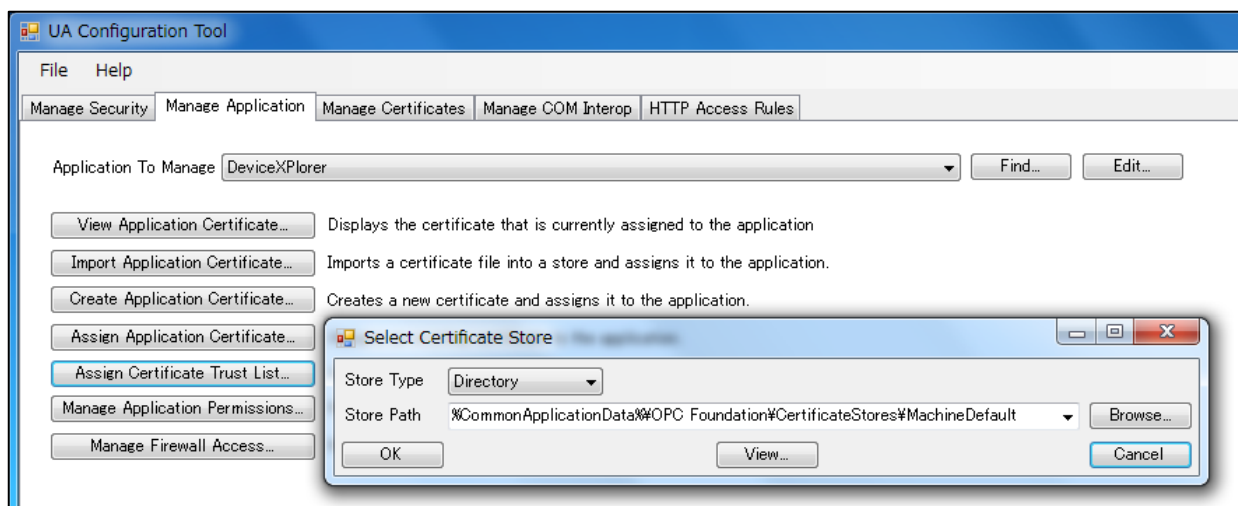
UA Configuration Tool

File Help

Manage Security | Manage Application | Manage Certificates | Manage COM Interop | HTTP Access Rules

Application To Manage DeviceXPlorer

Find... Edit...

View Application Certificate... Displays the certificate that is currently assigned to the application

Import Application Certificate... Imports a certificate file into a store and assigns it to the application.

Create Application Certificate... Creates a new certificate and assigns it to the application.

Assign Application Certificate...

Assign Certificate Trust List...

Manage Application Permissions...

Manage Firewall Access...

Select Certificate Store

Store Type Directory

Store Path %CommonApplicationData%¥OPC Foundation¥CertificateStores¥MachineDefault

Browse...

OK

View...

Cancel